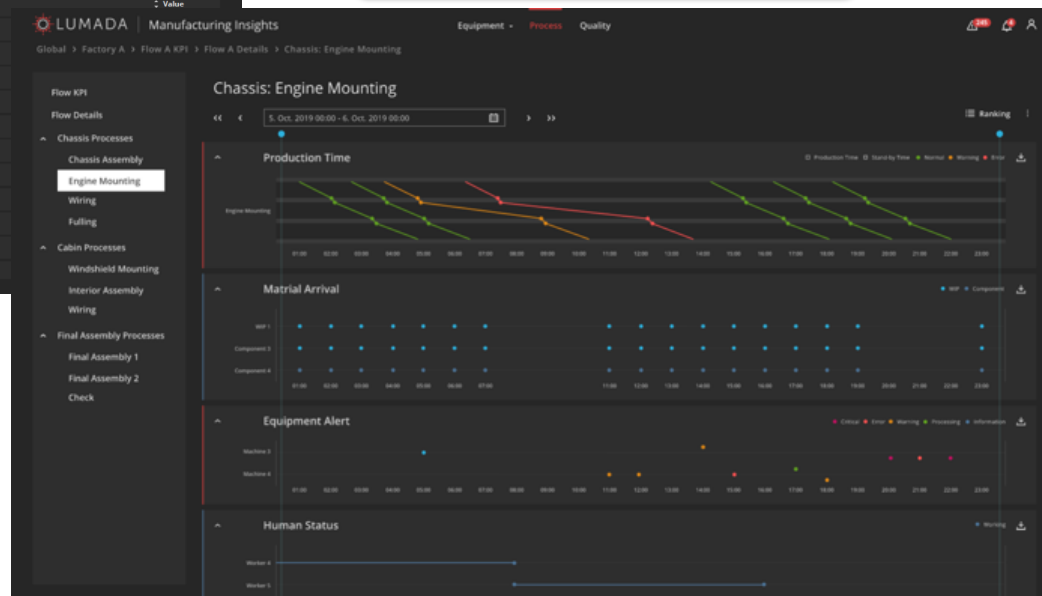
Value

LUMADA | Manufacturing Insights

Equipment Process Quality

245

Global > Factory A > Flow A KPI > Flow A Details > Chassis: Engine Mounting

Flow KPI
Flow Details
Chassis Processes
Chassis Assembly
Engine Mounting
Wiring
Fulling
Cabin Processes
Windshield Mounting
Interior Assembly
Wiring
Final Assembly Processes
Final Assembly 1
Final Assembly 2
Check

Chassis: Engine Mounting

5. Oct. 2019 00:00 - 6. Oct. 2019 00:00

Ranking

Production Time

Production Time Stand by Time Normal Warning Error

Engine Mounting

01:00 02:00 03:00 04:00 05:00 06:00 07:00 08:00 09:00 10:00 11:00 12:00 13:00 14:00 15:00 16:00 17:00 18:00 19:00 20:00 21:00 22:00 23:00

Matrial Arrival

WIP Component

WIP 1
Component 3
Component 4

01:00 02:00 03:00 04:00 05:00 06:00 07:00 11:00 12:00 13:00 14:00 15:00 16:00 17:00 18:00 19:00 20:00 21:00 22:00 23:00

Equipment Alert

Critical Error Warning Processing Information

Machine 3
Machine 4

01:00 02:00 03:00 04:00 05:00 06:00 07:00 08:00 09:00 10:00 11:00 12:00 13:00 14:00 15:00 16:00 17:00 18:00 19:00 20:00 21:00 22:00 23:00

Human Status

Warning

Worker 4
Worker 5